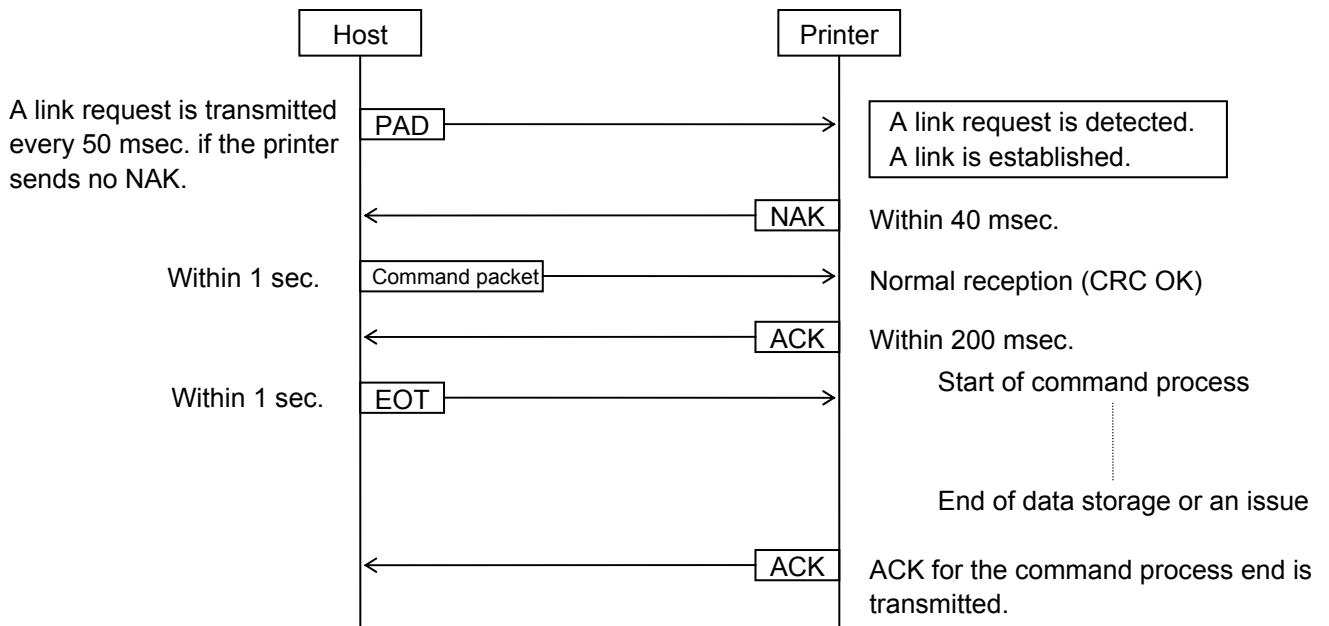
Host

Printer

A link request is transmitted every 50 msec. if the printer sends no NAK.

PAD

A link request is detected.
A link is established.

NAK

Within 40 msec.

Within 1 sec.

Command packet

Normal reception (CRC OK)

ACK

Within 200 msec.

Within 1 sec.

EOT

Start of command process

End of data storage or an issue

ACK

ACK for the command process end is transmitted.